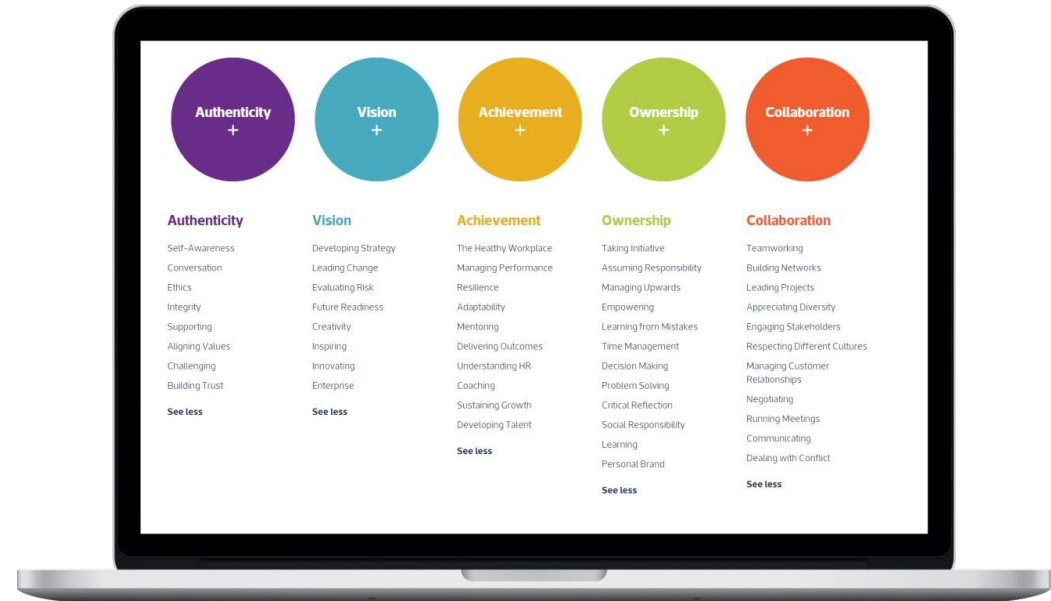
Authenticity
+

Vision
+

Achievement
+

Ownership
+

Collaboration
+

Authenticity

Self-Awareness
Conversation
Ethics
Integrity
Supporting
Aligning Values
Challenging
Building Trust

See less

Vision

Developing Strategy
Leading Change
Evaluating Risk
Future Readiness
Creativity
Inspiring
Innovating
Enterprise

See less

Achievement

The Healthy Workplace
Managing Performance
Resilience
Adaptability
Mentoring
Delivering Outcomes
Understanding HR
Coaching
Sustaining Growth
Developing Talent

See less

Ownership

Taking Initiative
Assuming Responsibility
Managing Upwards
Empowering
Learning from Mistakes
Time Management
Decision Making
Problem Solving
Critical Reflection
Social Responsibility
Learning
Personal Brand

See less

Collaboration

Teamworking
Building Networks
Leading Projects
Appreciating Diversity
Engaging Stakeholders
Respecting Different Cultures
Managing Customer Relationships
Negotiating
Running Meetings
Communicating
Dealing with Conflict

See less